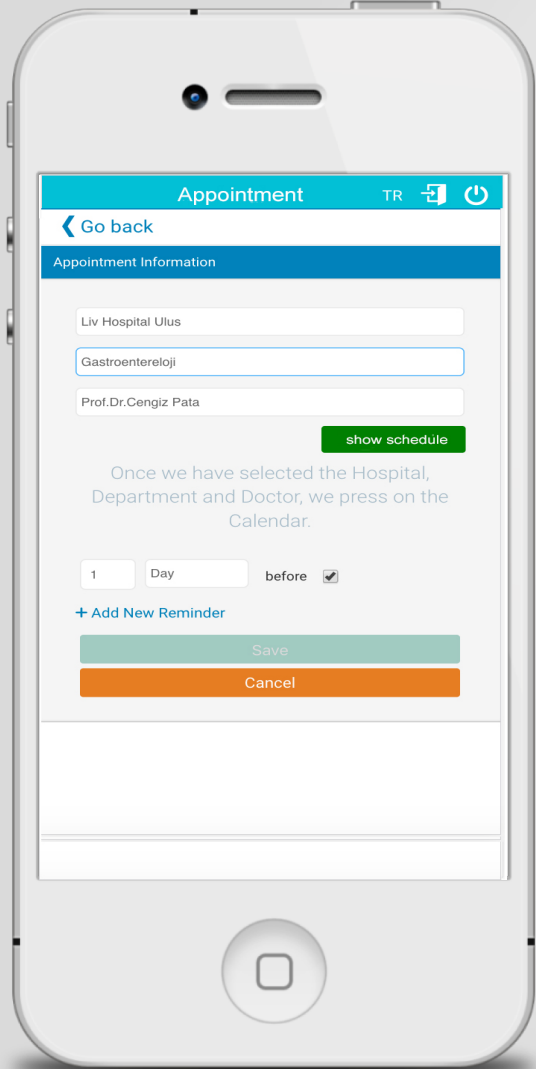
Appointment TR

❮ Go back

Appointment Information

Liv Hospital Ulus

Gastroentereloji

Prof.Dr.Cengiz Pata

show schedule

Once we have selected the Hospital, Department and Doctor, we press on the Calendar.

1 Day before

+ Add New Reminder

Save

Cancel